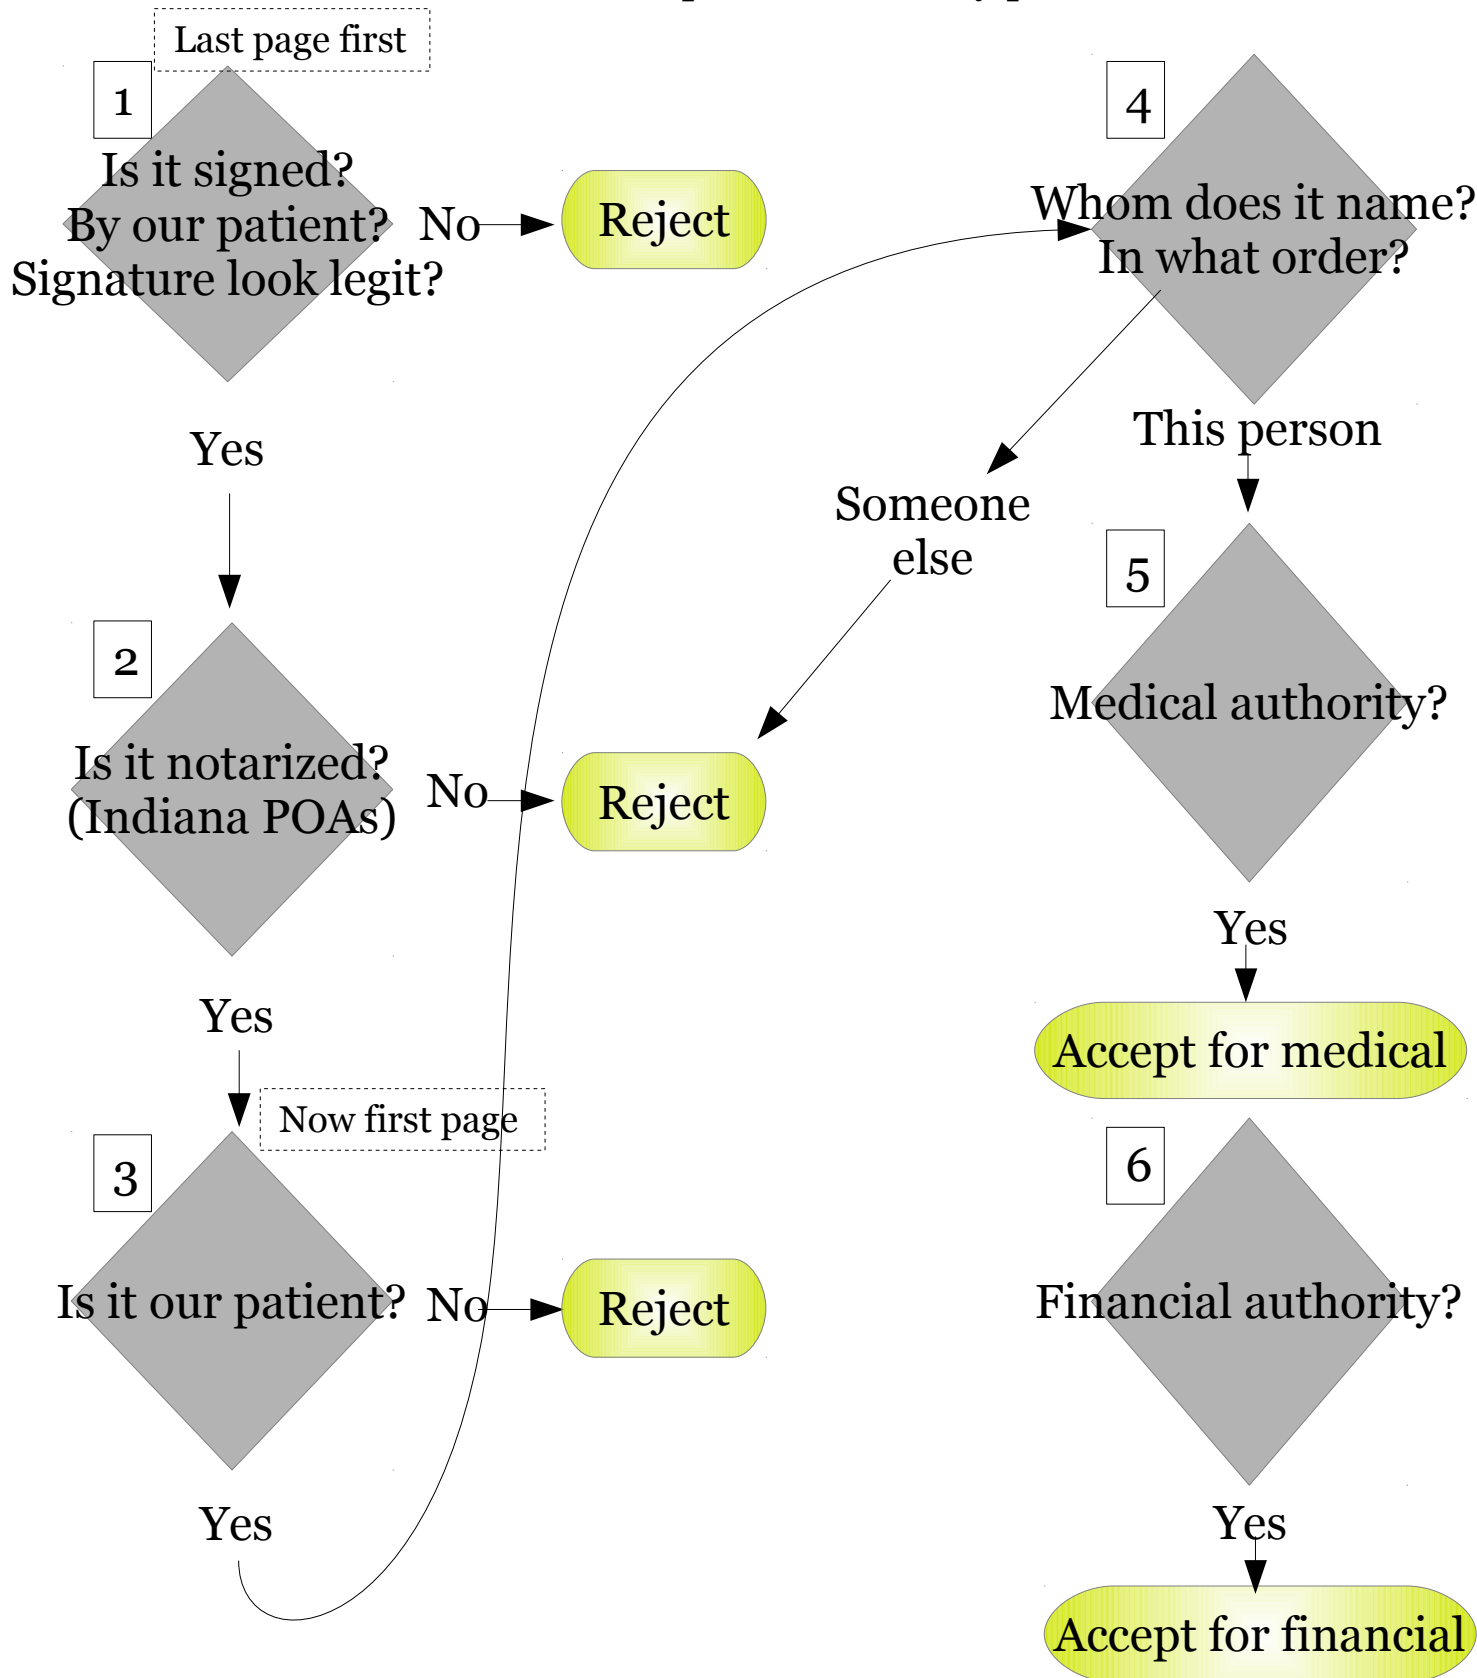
Last page first

1

Is it signed?
By our patient?
Signature look legit?

No

Reject

Yes

2

Is it notarized?
(Indiana POAs)

No

Reject

Yes

Now first page

3

Is it our patient?

No

Reject

Yes

4

Whom does it name?
In what order?

Someone else

This person

5

Medical authority?

Yes

Accept for medical

6

Financial authority?

Yes

Accept for financial